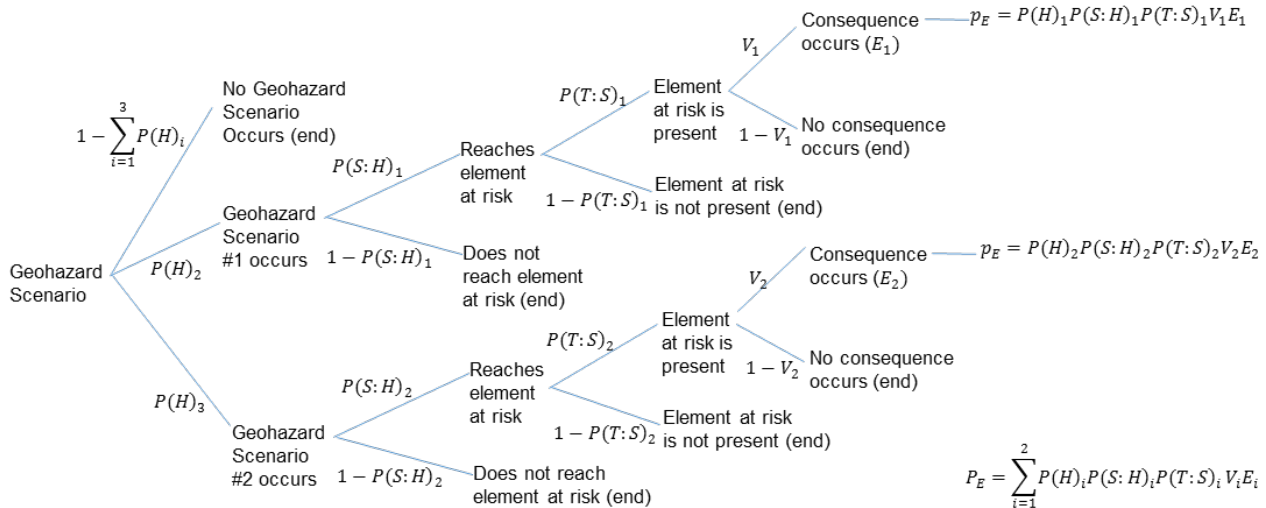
Geohazard Scenario

$1-\sum_{i=1}^{3}P(H)_i$

No Geohazard Scenario Occurs (end)

$P(H)_2$

Geohazard Scenario #1 occurs

$P(S:H)_1$

Reaches element at risk

$P(T:S)_1$

Element at risk is present

$V_1$

Consequence occurs ($E_1$)

$p_E = P(H)_1P(S:H)_1P(T:S)_1V_1E_1$

$1-V_1$

No consequence occurs (end)

$1-P(T:S)_1$

Element at risk is not present (end)

$1-P(S:H)_1$

Does not reach element at risk (end)

$P(H)_3$

Geohazard Scenario #2 occurs

$P(S:H)_2$

Reaches element at risk

$P(T:S)_2$

Element at risk is present

$V_2$

Consequence occurs ($E_2$)

$p_E = P(H)_2P(S:H)_2P(T:S)_2V_2E_2$

$1-V_2$

No consequence occurs (end)

$1-P(T:S)_2$

Element at risk is not present (end)

$1-P(S:H)_2$

Does not reach element at risk (end)

$P_E = \sum_{i=1}^{2}P(H)_iP(S:H)_iP(T:S)_i V_iE_i$